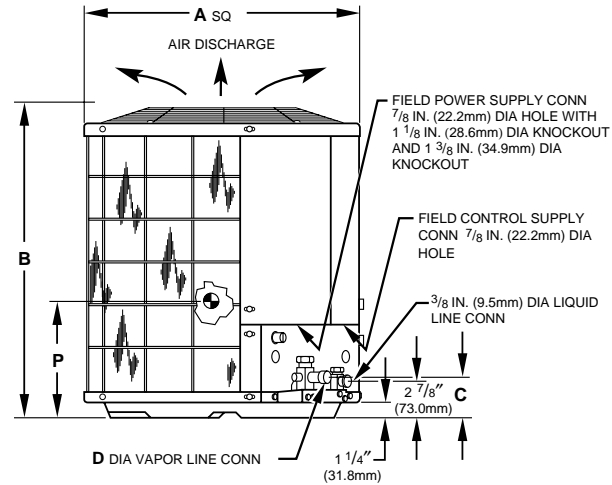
A SQ

AIR DISCHARGE

FIELD POWER SUPPLY CONN $^{7}/_{8}$ IN. (22.2mm) DIA HOLE WITH 1 $^{1}/_{8}$ IN. (28.6mm) DIA KNOCKOUT AND 1 $^{3}/_{8}$ IN. (34.9mm) DIA KNOCKOUT

FIELD CONTROL SUPPLY CONN $^{7}/_{8}$ IN. (22.2mm) DIA HOLE

B

$^{3}/_{8}$ IN. (9.5mm) DIA LIQUID LINE CONN

P

2 $^{7}/_{8}$″ (73.0mm)

C

D DIA VAPOR LINE CONN

1 $^{1}/_{4}$″ (31.8mm)